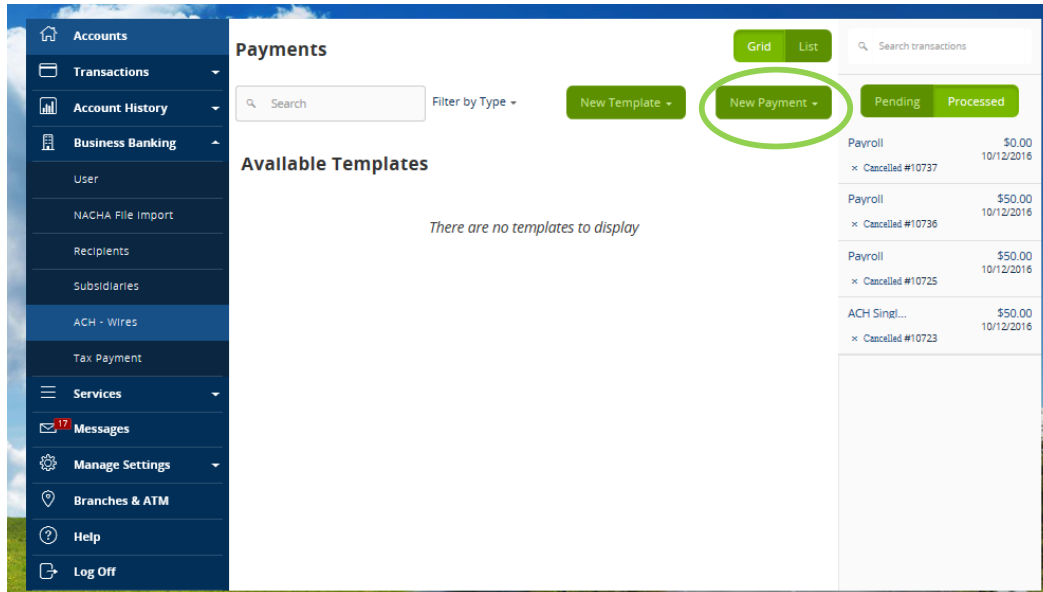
Accounts
Transactions
Account History
Business Banking
User
NACHA File Import
Recipients
Subsidiaries
ACH - Wires
Tax Payment
Services
17 Messages
Manage Settings
Branches & ATM
Help
Log Off

Payments

Grid List

Search
Filter by Type
New Template
New Payment

Available Templates

There are no templates to display

Search transactions

Pending Processed

| | |
|---|---|
| Payroll | $0.00 |
| × Cancelled #10737 | 10/12/2016 |
| Payroll | $50.00 |
| × Cancelled #10736 | 10/12/2016 |
| Payroll | $50.00 |
| × Cancelled #10725 | 10/12/2016 |
| ACH Singl... | $50.00 |
| × Cancelled #10723 | 10/12/2016 |